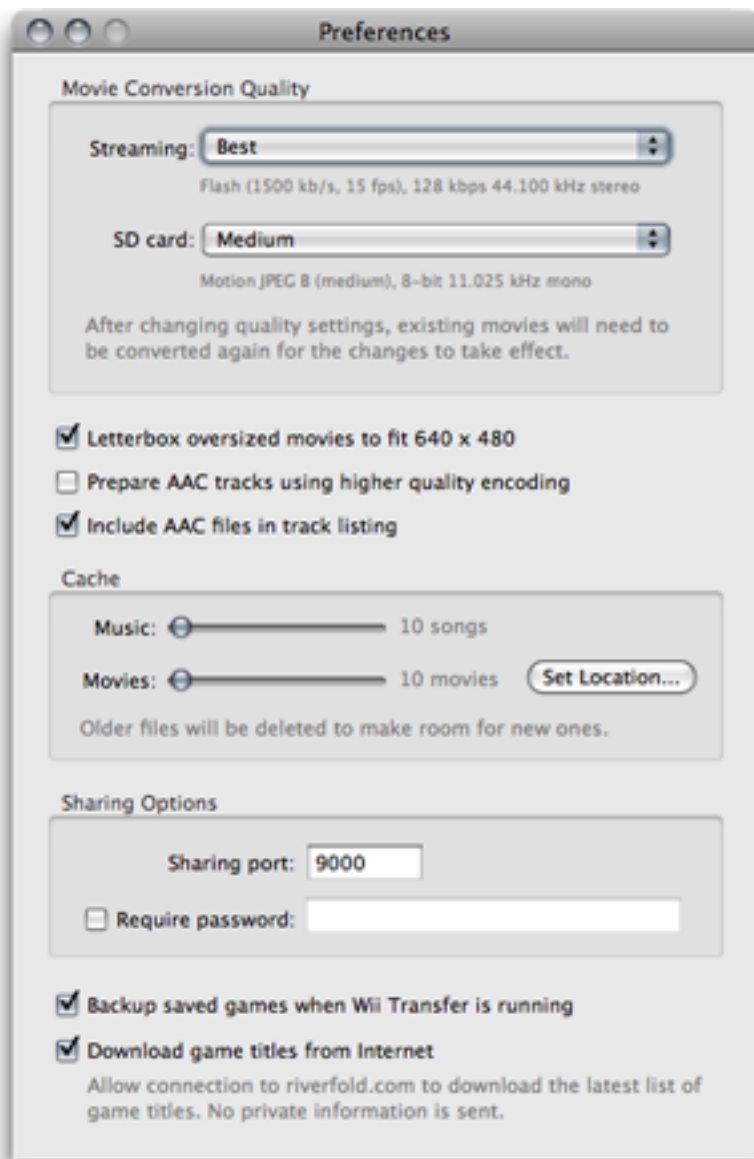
Preferences

Movie Conversion Quality

Streaming: Best

Flash (1500 kb/s, 15 fps), 128 kbps 44.100 kHz stereo

SD card: Medium

Motion JPEG B (medium), 8-bit 11.025 kHz mono

After changing quality settings, existing movies will need to be converted again for the changes to take effect.

Letterbox oversized movies to fit 640 x 480

Prepare AAC tracks using higher quality encoding

Include AAC files in track listing

Cache

Music: 10 songs

Movies: 10 movies Set Location...

Older files will be deleted to make room for new ones.

Sharing Options

Sharing port: 9000

Require password:

Backup saved games when Wii Transfer is running

Download game titles from Internet

Allow connection to riverfold.com to download the latest list of game titles. No private information is sent.